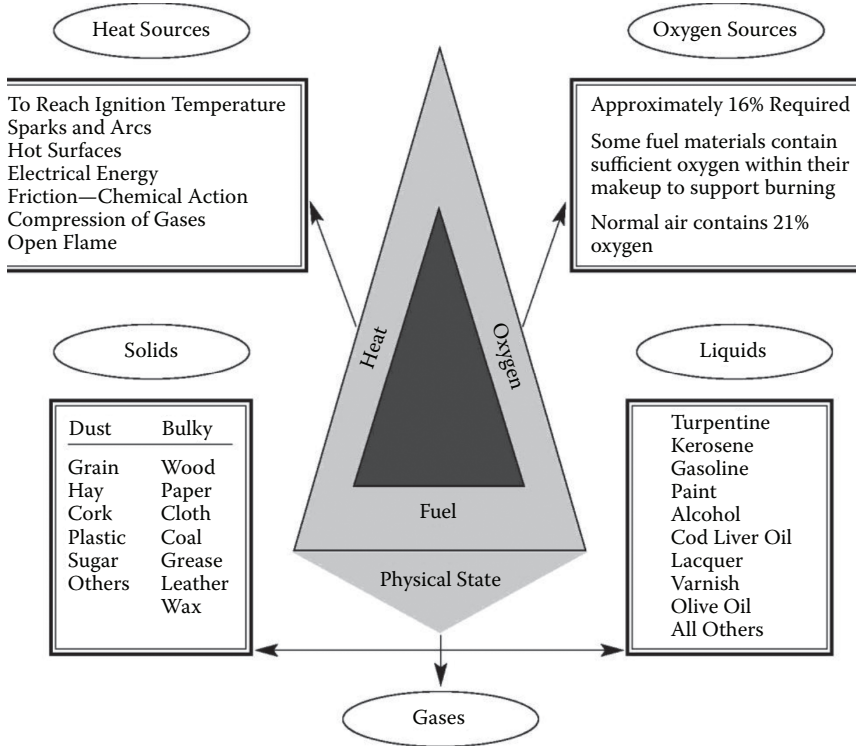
Heat Sources

To Reach Ignition Temperature
Sparks and Arcs
Hot Surfaces
Electrical Energy
Friction—Chemical Action
Compression of Gases
Open Flame

Oxygen Sources

Approximately 16% Required

Some fuel materials contain sufficient oxygen within their makeup to support burning

Normal air contains 21% oxygen

Heat

Oxygen

Fuel

Physical State

Solids

| Dust | Bulky |
|---|---|
| Grain | Wood |
| Hay | Paper |
| Cork | Cloth |
| Plastic | Coal |
| Sugar | Grease |
| Others | Leather |
| | Wax |

Liquids

Turpentine
Kerosene
Gasoline
Paint
Alcohol
Cod Liver Oil
Lacquer
Varnish
Olive Oil
All Others

Gases